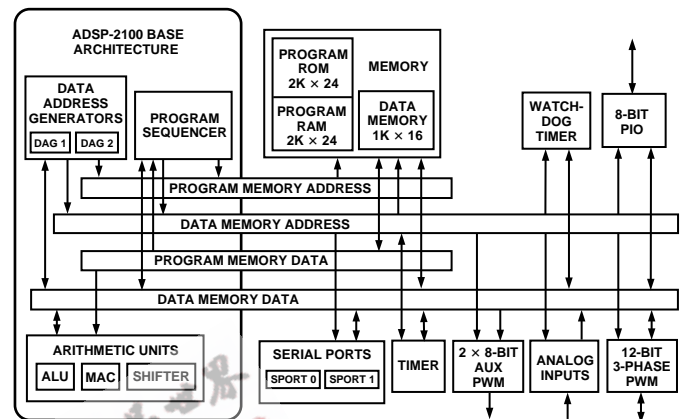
ADSP-2100 BASE ARCHITECTURE

DATA ADDRESS GENERATORS

DAG 1

DAG 2

PROGRAM SEQUENCER

PROGRAM ROM $2K \times 24$

PROGRAM RAM $2K \times 24$

MEMORY

DATA MEMORY $1K \times 16$

WATCH-DOG TIMER

8-BIT PIO

PROGRAM MEMORY ADDRESS

DATA MEMORY ADDRESS

PROGRAM MEMORY DATA

DATA MEMORY DATA

ARITHMETIC UNITS

ALU

MAC

SHIFTER

SERIAL PORTS

SPORT 0

SPORT 1

TIMER

$2 \times 8$-BIT AUX PWM

ANALOG INPUTS

12-BIT 3-PHASE PWM